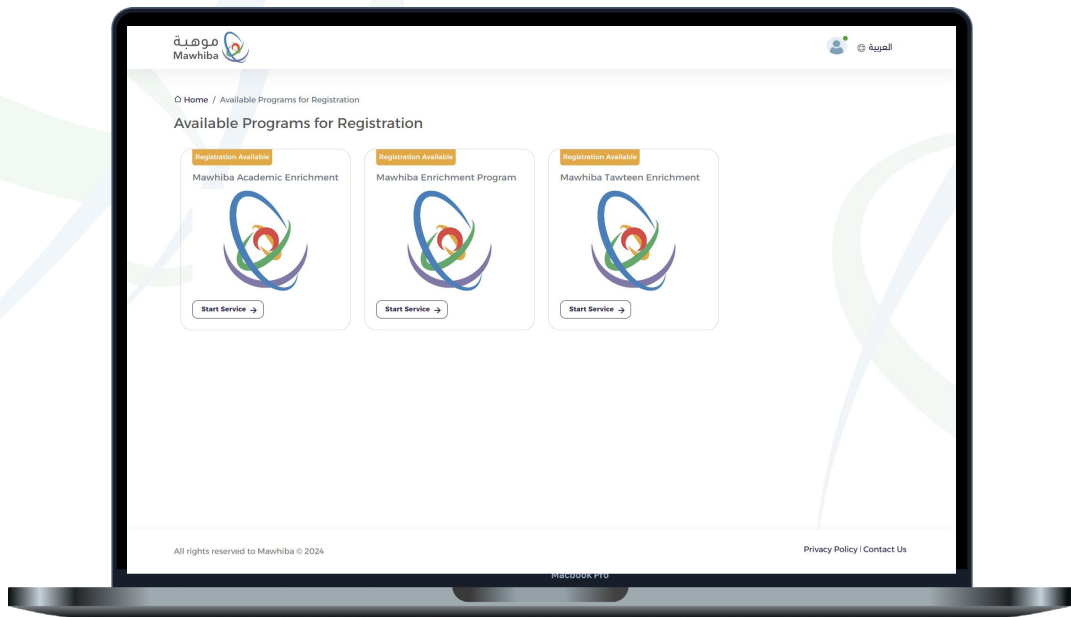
موهبة
Mawhiba

العربية

Home / Available Programs for Registration

Available Programs for Registration

Registration Available
Mawhiba Academic Enrichment
Start Service →

Registration Available
Mawhiba Enrichment Program
Start Service →

Registration Available
Mawhiba Tawteen Enrichment
Start Service →

All rights reserved to Mawhiba © 2024

Privacy Policy | Contact Us

Macbook Pro